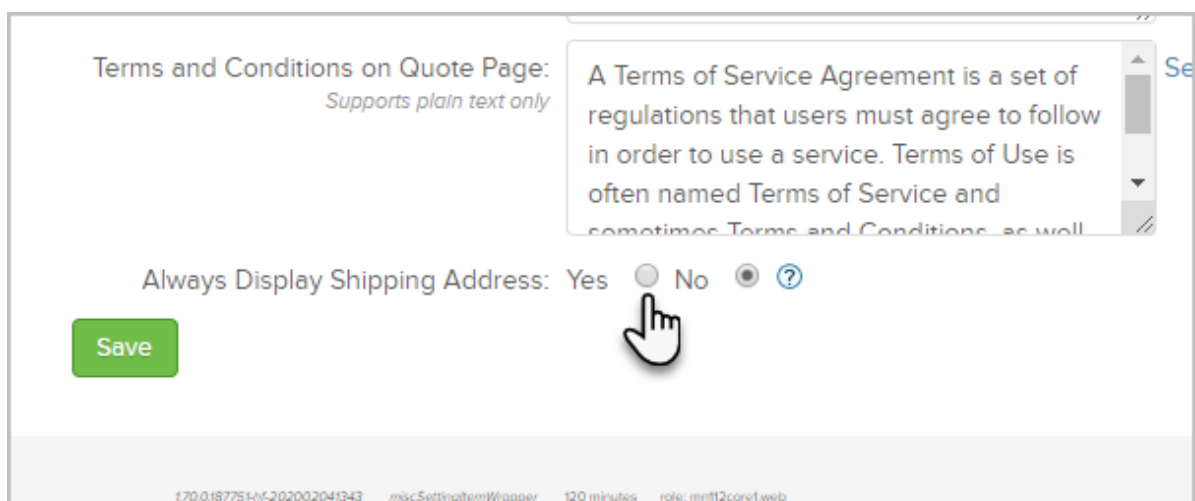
Terms and Conditions on Quote Page:
Supports plain text only

A Terms of Service Agreement is a set of regulations that users must agree to follow in order to use a service. Terms of Use is often named Terms of Service and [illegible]

Se

Always Display Shipping Address: Yes No ?

Save

1.70.0.187751-hf-202002041343 miscSettingItemWrapper 120 minutes role: mn112core1.web